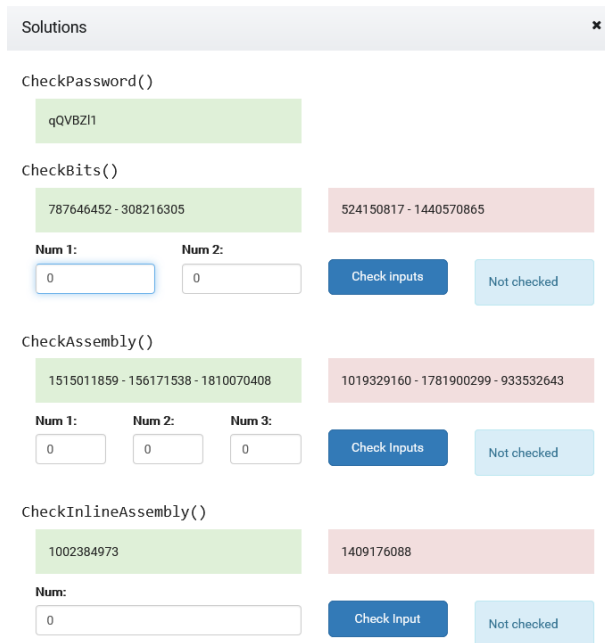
Solutions

×

CheckPassword()

qQVBZl1

CheckBits()

787646452 - 308216305

524150817 - 1440570865

Num 1:

0

Num 2:

0

Check inputs

Not checked

CheckAssembly()

1515011859 - 156171538 - 1810070408

1019329160 - 1781900299 - 933532643

Num 1:

0

Num 2:

0

Num 3:

0

Check Inputs

Not checked

CheckInlineAssembly()

1002384973

1409176088

Num:

0

Check Input

Not checked